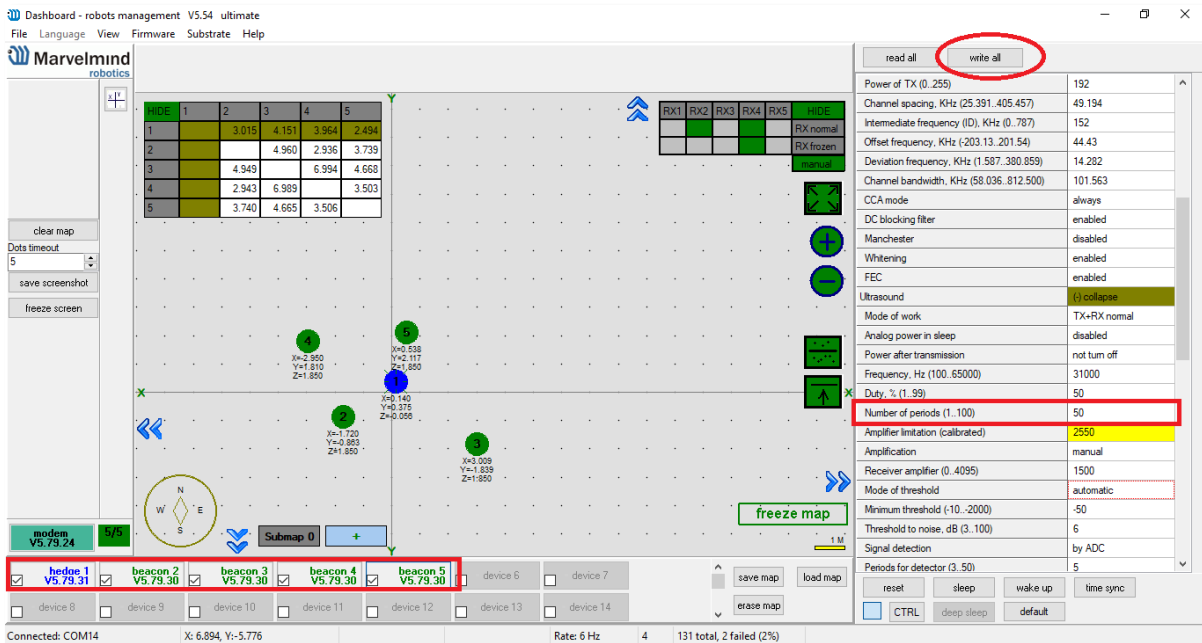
Dashboard - robots management V5.54 ultimate

File Language View Firmware Substrate Help

Marvelmind robotics

| HIDE | 1 | 2 | 3 | 4 | 5 |
|---|---|---|---|---|---|
| 1 | | 3.015 | 4.151 | 3.964 | 2.494 |
| 2 | | | 4.960 | 2.936 | 3.739 |
| 3 | | 4.949 | | 6.994 | 4.668 |
| 4 | | 2.943 | 6.989 | | 3.503 |
| 5 | | 3.740 | 4.665 | 3.506 | |

RX1 RX2 RX3 RX4 RX5 HIDE
RX normal
RX frozen
manual

clear map
Dots timeout
5
save screenshot
freeze screen

4
X=-2.950
Y=1.810
Z=1.850

5
X=0.538
Y=2.117
Z=1.850

1
X=0.140
Y=0.375
Z=-0.056

2
X=-1.720
Y=-0.863
Z=1.850

3
X=3.009
Y=-1.839
Z=1.850

N W E S

modem V5.79.24
5/5
Submap 0
+
freeze map
1 M

hedge 1 V5.79.31
beacon 2 V5.79.30
beacon 3 V5.79.30
beacon 4 V5.79.30
beacon 5 V5.79.30
device 6
device 7
device 8
device 9
device 10
device 11
device 12
device 13
device 14
save map
load map
erase map

read all
write all

| Power of TX (0..255) | 192 |
|---|---|
| Channel spacing, KHz (25.391..405.457) | 49.194 |
| Intermediate frequency (ID), KHz (0..787) | 152 |
| Offset frequency, KHz (-203.13..201.54) | 44.43 |
| Deviation frequency, KHz (1.587..380.859) | 14.282 |
| Channel bandwidth, KHz (58.036..812.500) | 101.563 |
| CCA mode | always |
| DC blocking filter | enabled |
| Manchester | disabled |
| Whitening | enabled |
| FEC | enabled |
| Ultrasound | (-) collapse |
| Mode of work | TX+RX normal |
| Analog power in sleep | disabled |
| Power after transmission | not turn off |
| Frequency, Hz (100..65000) | 31000 |
| Duty, % (1..99) | 50 |
| Number of periods (1..100) | 50 |
| Amplifier limitation (calibrated) | 2550 |
| Amplification | manual |
| Receiver amplifier (0..4095) | 1500 |
| Mode of threshold | automatic |
| Minimum threshold (-10..-2000) | -50 |
| Threshold to noise, dB (3..100) | 6 |
| Signal detection | by ADC |
| Periods for detector (3..50) | 5 |

reset
sleep
wake up
time sync
CTRL
deep sleep
default

Connected: COM14
X: 6.894, Y:-5.776
Rate: 6 Hz
4
131 total, 2 failed (2%)